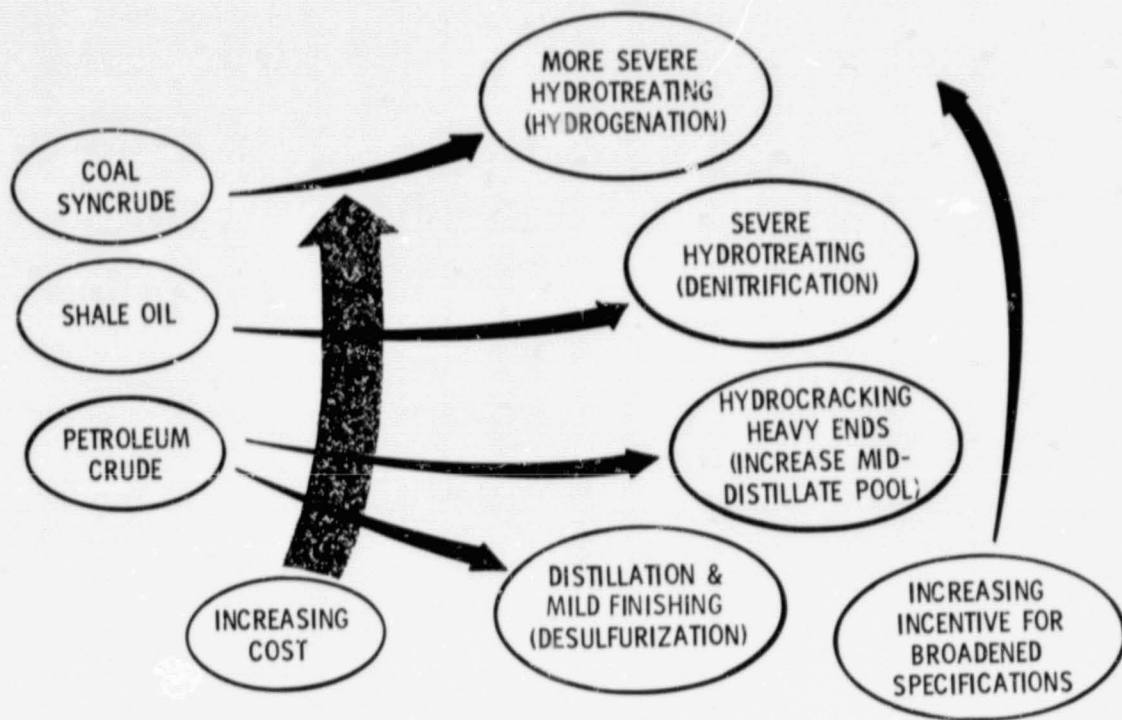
MORE SEVERE HYDROTREATING (HYDROGENATION)

COAL SYNCRUDE

SEVERE HYDROTREATING (DENITRIFICATION)

SHALE OIL

HYDROCRACKING HEAVY ENDS (INCREASE MID-DISTILLATE POOL)

PETROLEUM CRUDE

DISTILLATION & MILD FINISHING (DESULFURIZATION)

INCREASING COST

INCREASING INCENTIVE FOR BROADENED SPECIFICATIONS